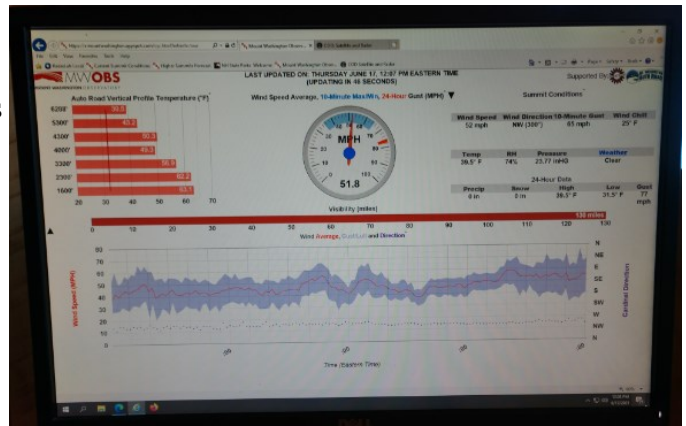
MWOBS

LAST UPDATED ON: THURSDAY JUNE 17, 12:07 PM EASTERN TIME
(UPDATING IN 46 SECONDS)

Supported By

Auto Road Vertical Profile Temperature (°F)

Wind Speed Average, 10-Minute Max/Min, 24-Hour Gust (MPH) ▼

Summit Conditions

6288' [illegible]
5300' 43.7
4300' 50.3
4000' 49.5
3300' 56.9
2300' 62.2
1600' 65.1

20 30 40 50 60 70

MPH
51.8

| Wind Speed | Wind Direction | 10-Minute Gust | Wind Chill |
|---|---|---|---|
| 52 mph | NW (300°) | 65 mph | 25° F |

| Temp | RH | Pressure | Weather |
|---|---|---|---|
| 39.5° F | 74% | 23.77 inHG | Clear |

24-Hour Data

| Precip | Snow | High | Low | Gust |
|---|---|---|---|---|
| 0 in | 0 in | 39.5° F | 31.5° F | 77 mph |

Visibility (miles)

130 miles

0 10 20 30 40 50 60 70 80 90 100 110 120 130

Wind Average, Gust/Lull and Direction

Wind Speed (MPH)

Cardinal Direction

N NE E SE S SW W NW N

Time (Eastern Time)